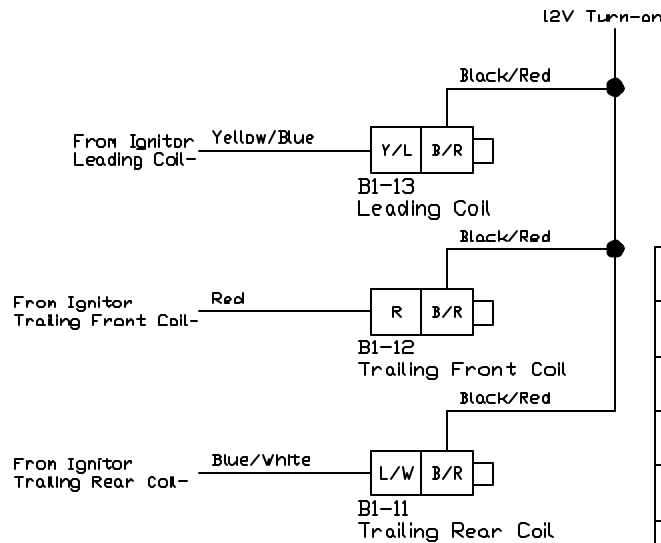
12V Turn-on

Black/Red

From Ignitor Leading Coil-

Yellow/Blue

Y/L B/R

B1-13
Leading Coil

Black/Red

From Ignitor Trailing Front Coil-

Red

R B/R

B1-12
Trailing Front Coil

Black/Red

From Ignitor Trailing Rear Coil-

Blue/White

L/W B/R

B1-11
Trailing Rear Coil